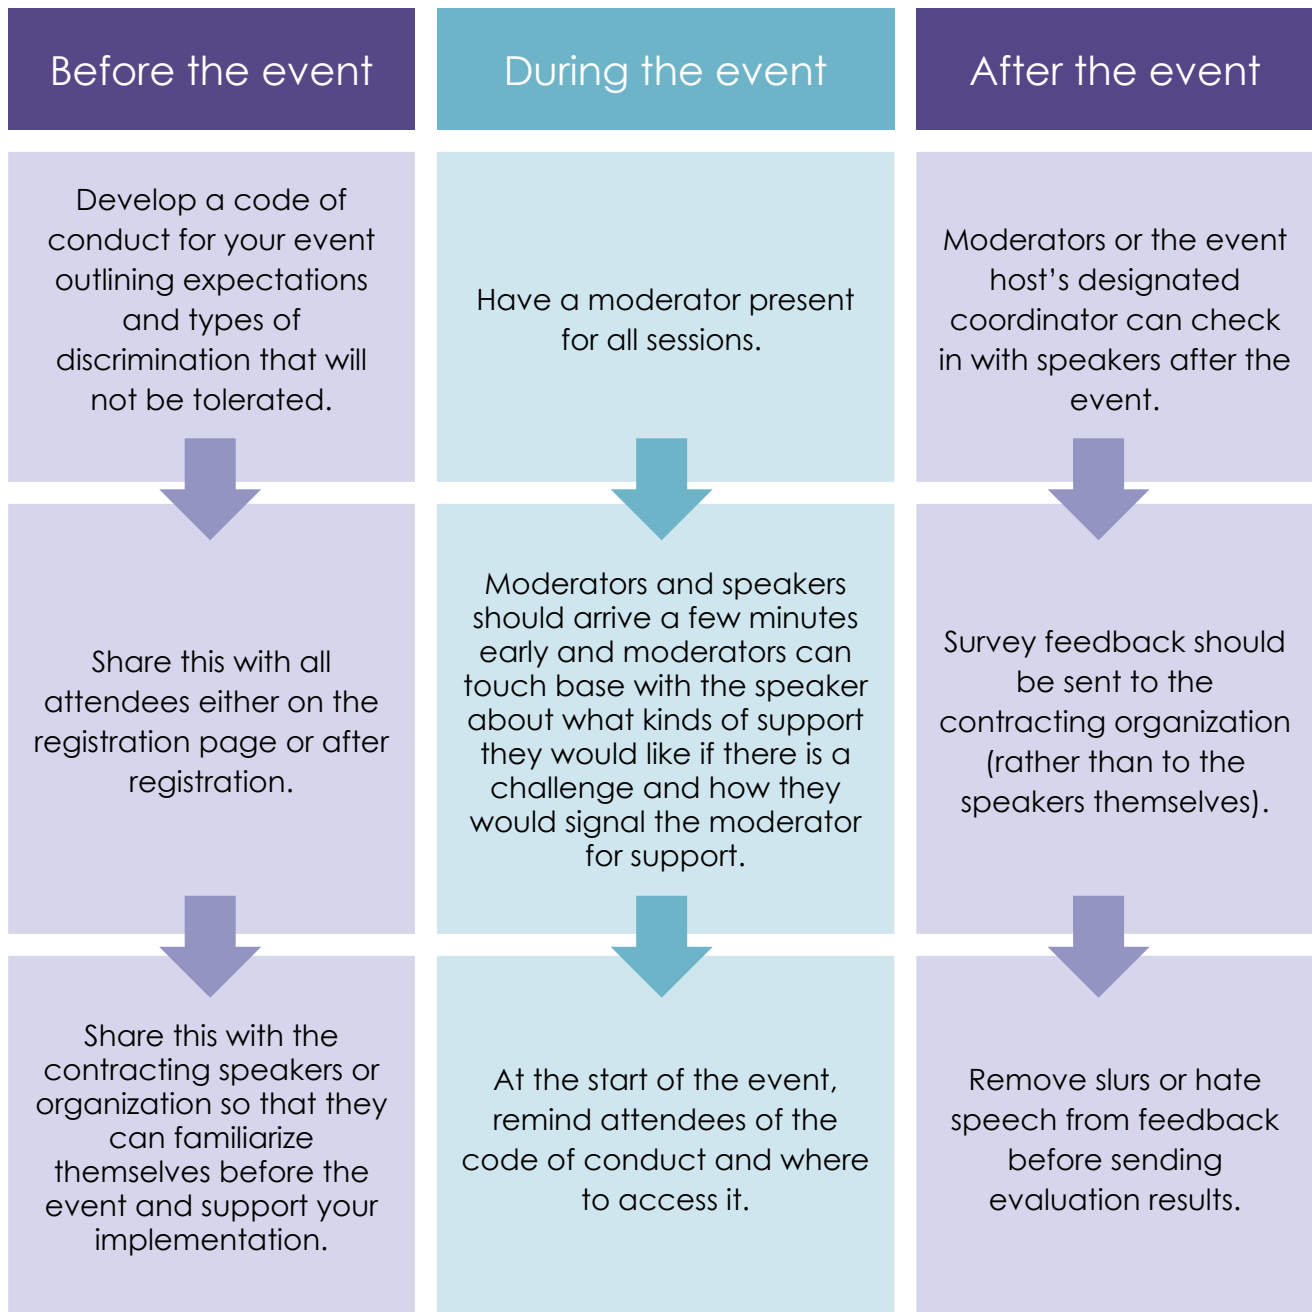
Before the event

Develop a code of conduct for your event outlining expectations and types of discrimination that will not be tolerated.

Share this with all attendees either on the registration page or after registration.

Share this with the contracting speakers or organization so that they can familiarize themselves before the event and support your implementation.

During the event

Have a moderator present for all sessions.

Moderators and speakers should arrive a few minutes early and moderators can touch base with the speaker about what kinds of support they would like if there is a challenge and how they would signal the moderator for support.

At the start of the event, remind attendees of the code of conduct and where to access it.

After the event

Moderators or the event host's designated coordinator can check in with speakers after the event.

Survey feedback should be sent to the contracting organization (rather than to the speakers themselves).

Remove slurs or hate speech from feedback before sending evaluation results.